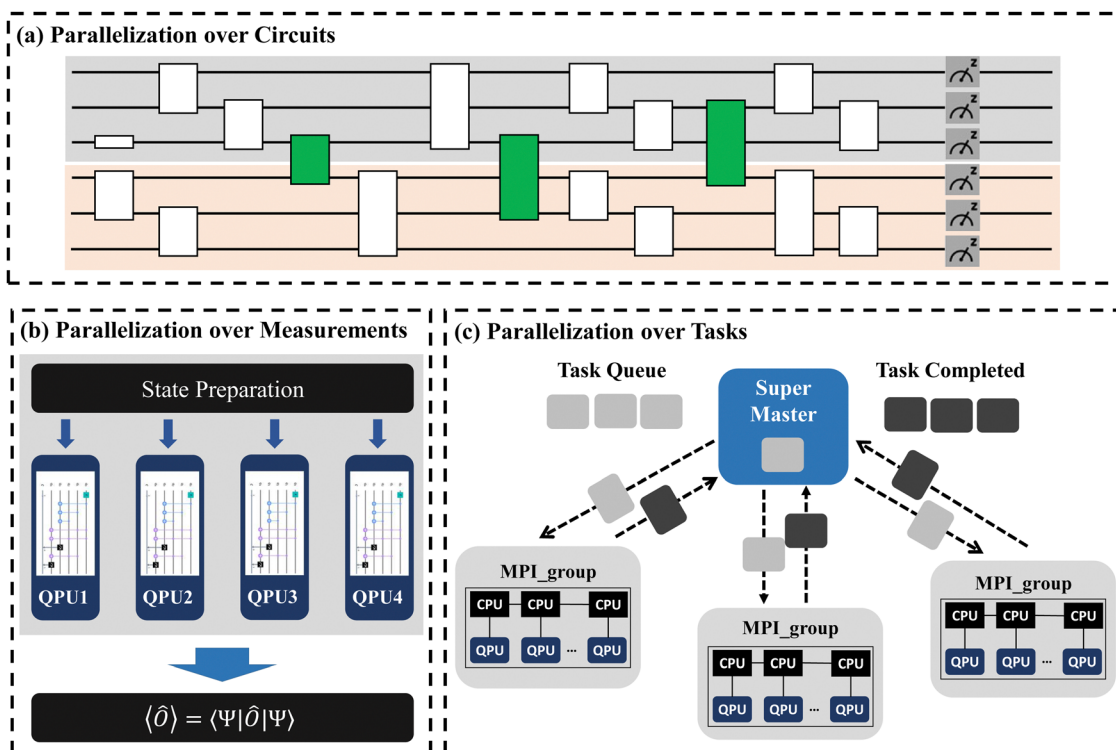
(a) Parallelization over Circuits

z
z
z
z
z
z

(b) Parallelization over Measurements

State Preparation

QPU1
QPU2
QPU3
QPU4

$\langle \hat{O} \rangle = \langle \Psi | \hat{O} | \Psi \rangle$

(c) Parallelization over Tasks

Task Queue

Super Master

Task Completed

MPI_group
CPU CPU CPU
QPU QPU ... QPU

MPI_group
CPU CPU CPU
QPU QPU ... QPU

MPI_group
CPU CPU CPU
QPU QPU ... QPU